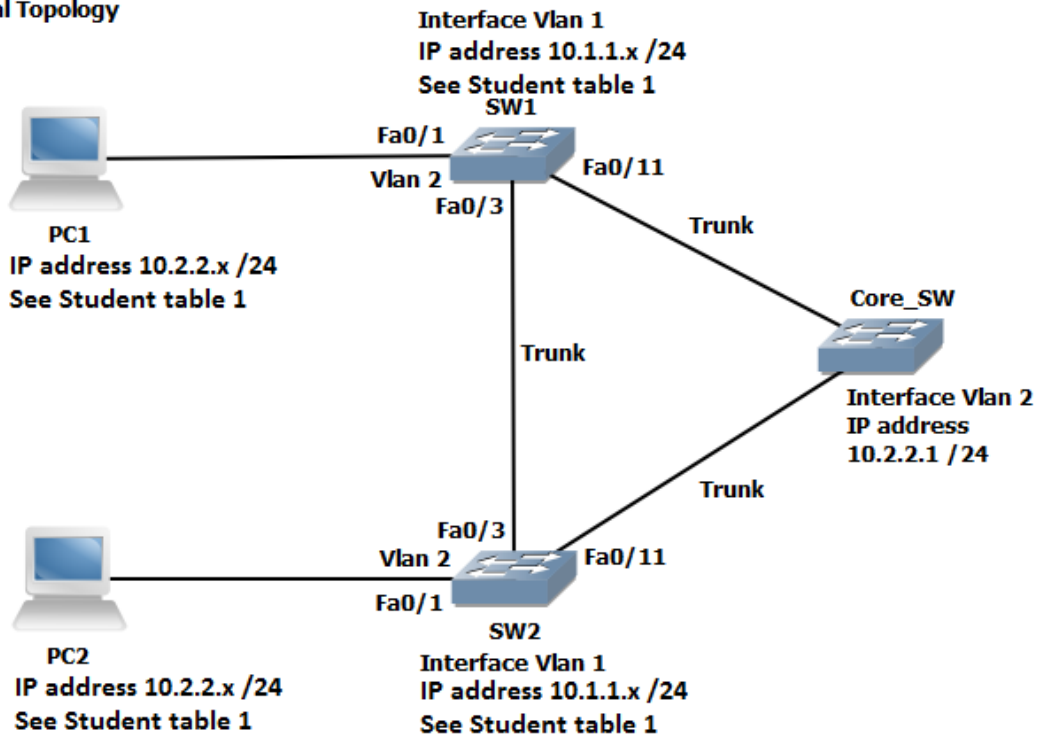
al Topology

Interface Vlan 1
IP address 10.1.1.x /24
See Student table 1
SW1

Fa0/1
Vlan 2
Fa0/3
Fa0/11

PC1
IP address 10.2.2.x /24
See Student table 1

Trunk

Core_SW

Trunk

Interface Vlan 2
IP address
10.2.2.1 /24

Trunk

Fa0/3
Vlan 2
Fa0/11
Fa0/1
SW2

PC2
IP address 10.2.2.x /24
See Student table 1

Interface Vlan 1
IP address 10.1.1.x /24
See Student table 1